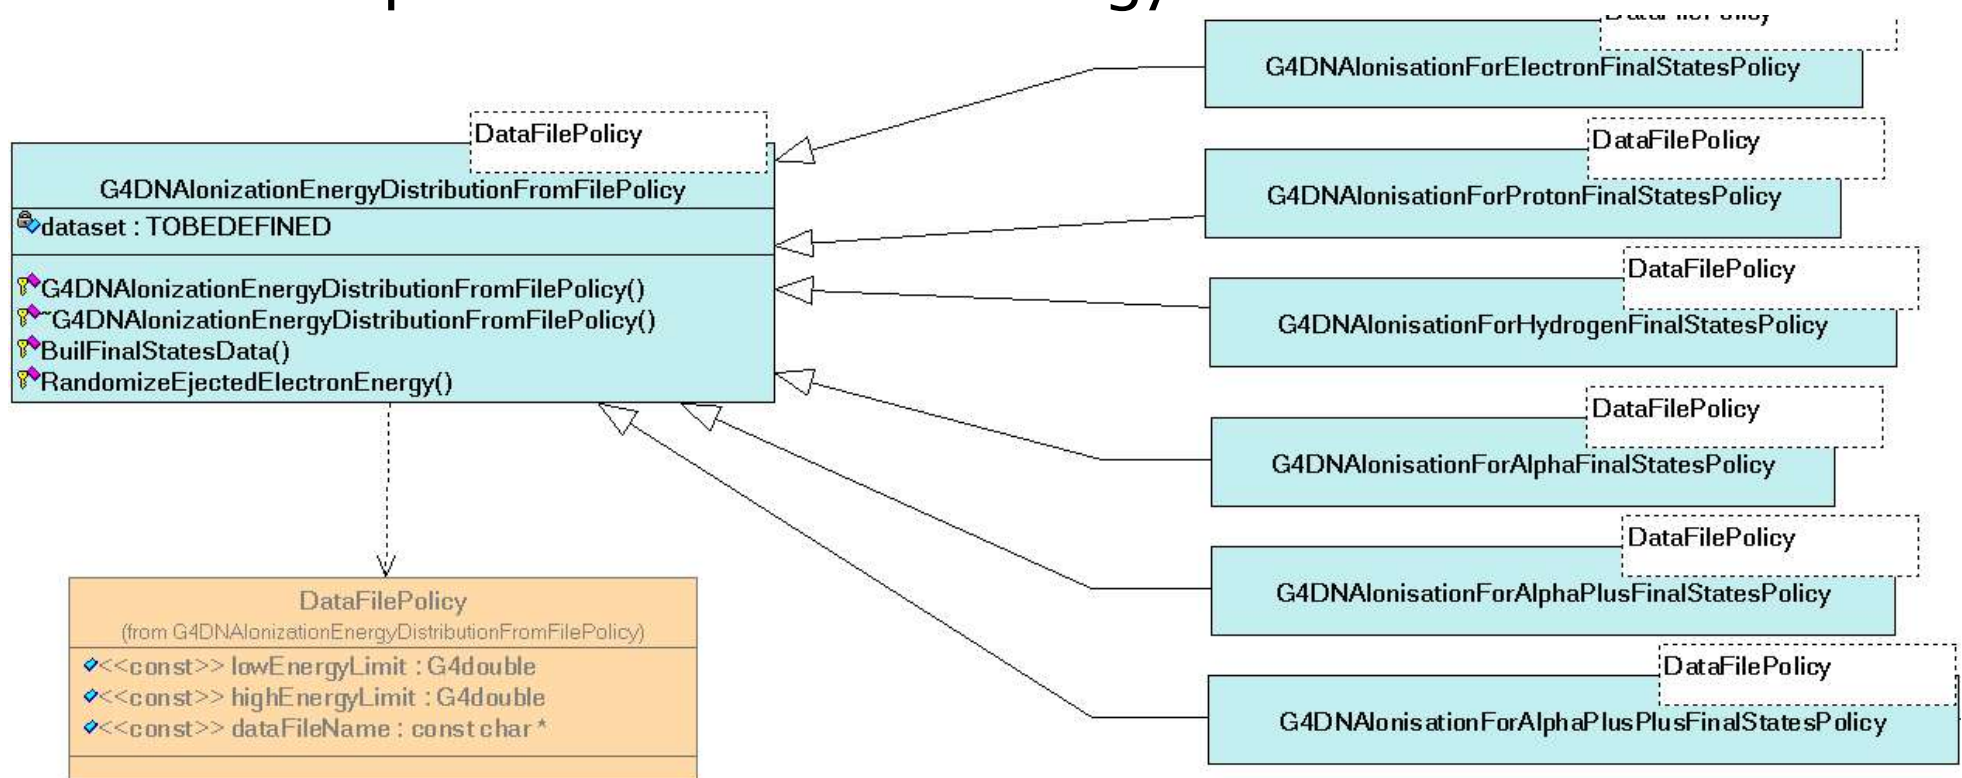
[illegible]

DataFilePolicy
G4DNAIonizationEnergyDistributionFromFilePolicy
dataset : TOBEDEFINED
G4DNAIonizationEnergyDistributionFromFilePolicy()
~G4DNAIonizationEnergyDistributionFromFilePolicy()
BuilFinalStatesData()
RandomizeEjectedElectronEnergy()

DataFilePolicy
(from G4DNAIonizationEnergyDistributionFromFilePolicy)
<<const>> lowEnergyLimit : G4double
<<const>> highEnergyLimit : G4double
<<const>> dataFileName : const char *

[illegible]
G4DNAIonisationForElectronFinalStatesPolicy

DataFilePolicy
G4DNAIonisationForProtonFinalStatesPolicy

DataFilePolicy
G4DNAIonisationForHydrogenFinalStatesPolicy

DataFilePolicy
G4DNAIonisationForAlphaFinalStatesPolicy

DataFilePolicy
G4DNAIonisationForAlphaPlusFinalStatesPolicy

DataFilePolicy
G4DNAIonisationForAlphaPlusPlusFinalStatesPolicy